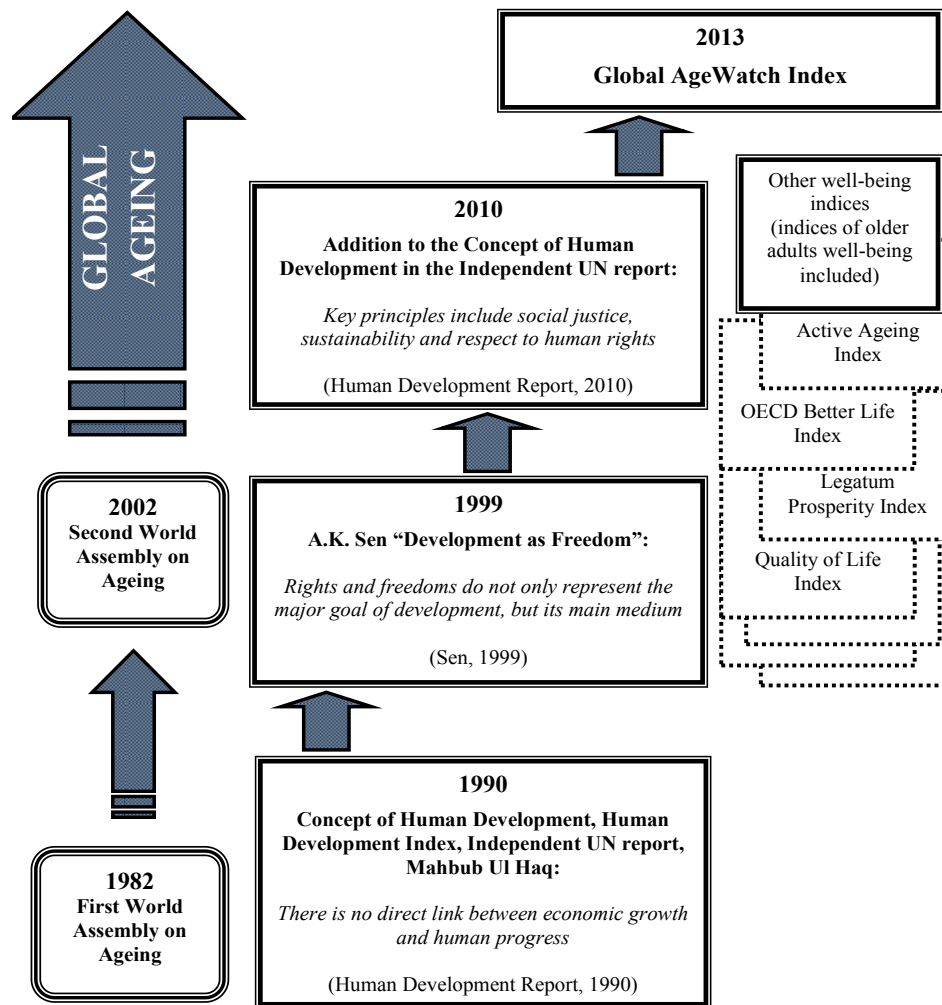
GLOBAL AGEING

2013
Global AgeWatch Index

2010
Addition to the Concept of Human Development in the Independent UN report:

Key principles include social justice, sustainability and respect to human rights

(Human Development Report, 2010)

Other well-being indices (indices of older adults well-being included)

Active Ageing Index

OECD Better Life Index

Legatum Prosperity Index

Quality of Life Index

2002
Second World Assembly on Ageing

1999
A.K. Sen "Development as Freedom":

Rights and freedoms do not only represent the major goal of development, but its main medium

(Sen, 1999)

1982
First World Assembly on Ageing

1990
Concept of Human Development, Human Development Index, Independent UN report, Mahbub Ul Haq:

There is no direct link between economic growth and human progress

(Human Development Report, 1990)